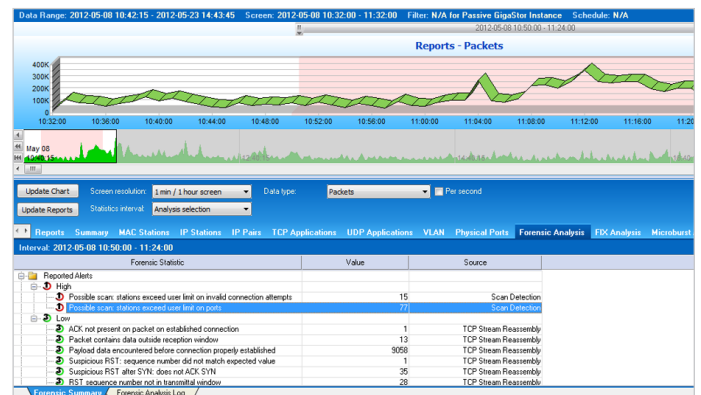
Data Range: 2012-05-08 10:42:15 - 2012-05-23 14:43:45 Screen: 2012-05-08 10:32:00 - 11:32:00 Filter: N/A for Passive GigaStor Instance Schedule: N/A

2012-05-08 10:50:00 - 11:24:00

Reports - Packets

400K
300K
200K
100K
0

10:32:00 10:36:00 10:40:00 10:44:00 10:48:00 10:52:00 10:56:00 11:00:00 11:04:00 11:08:00 11:12:00 11:16:00 11:20

May 08
12:49:15

Update Chart Screen resolution: 1 min / 1 hour screen Data type: Packets Per second

Update Reports Statistics interval: Analysis selection

Reports Summary MAC Stations IP Stations IP Pairs TCP Applications UDP Applications VLAN Physical Ports Forensic Analysis FIX Analysis Microburst

Interval: 2012-05-08 10:50:00 - 11:24:00

| Forensic Statistic | Value | Source |
|---|---|---|
| Reported Alerts | | |
| High | | |
| Possible scan: stations exceed user limit on invalid connection attempts | 15 | Scan Detection |
| Possible scan: stations exceed user limit on ports | 77 | Scan Detection |
| Low | | |
| ACK not present on packet on established connection | 1 | TCP Stream Reassembly |
| Packet contains data outside reception window | 13 | TCP Stream Reassembly |
| Payload data encountered before connection properly established | 9058 | TCP Stream Reassembly |
| Suspicious RST: sequence number did not match expected value | 1 | TCP Stream Reassembly |
| Suspicious RST after SYN: does not ACK SYN | 35 | TCP Stream Reassembly |
| RST sequence number not in transmittal window | 28 | TCP Stream Reassembly |

Forensic Summary Forensic Analysis Log